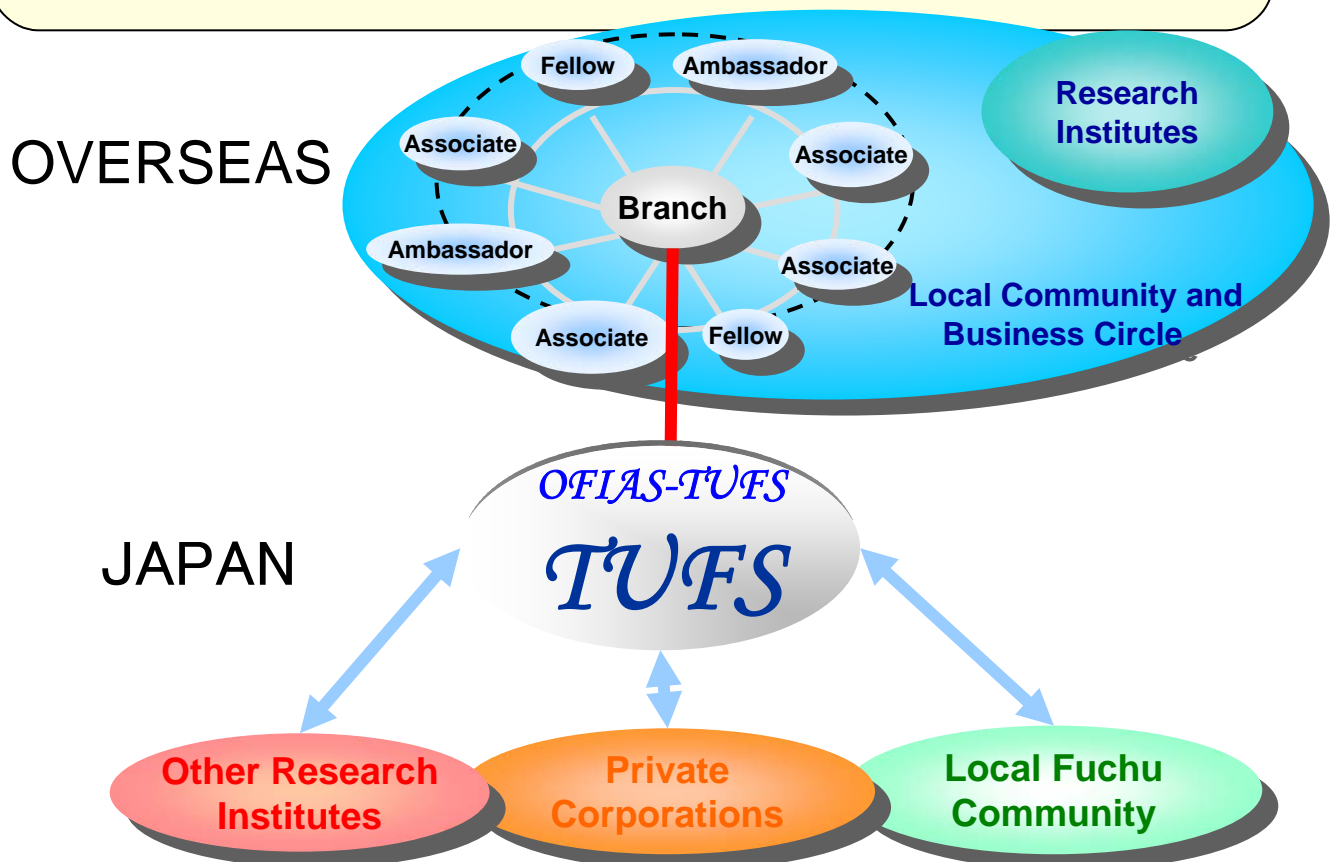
OVERSEAS

Fellow

Ambassador

Research Institutes

Associate

Associate

Branch

Ambassador

Associate

Local Community and Business Circle

Associate

Fellow

OFIAS-TUFS

JAPAN

TUFS

Other Research Institutes

Private Corporations

Local Fuchu Community